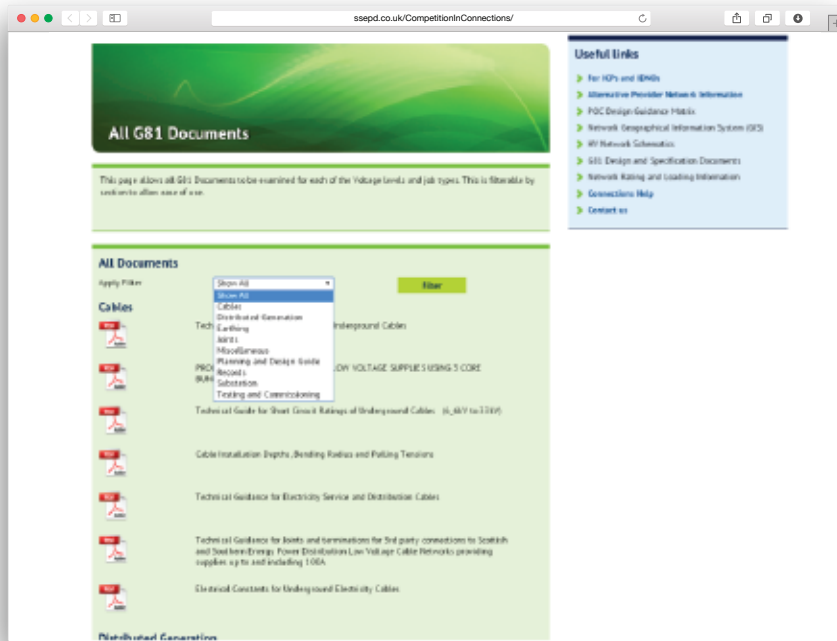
ssepd.co.uk/CompetitionInConnections/

All G81 Documents

This page allows all G81 Documents to be examined for each of the Voltage levels and job types. This is filterable by section to allow ease of use.

All Documents

Apply Filter

Show All

Filter

Show All
Cables
Distributed Generation
Earthing
Joints
Miscellaneous
Planning and Design Guide
Records
Substation
Testing and Commissioning

Cables

Tech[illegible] Underground Cables

PRO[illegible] LOW VOLTAGE SUPPLIES USING 3 CORE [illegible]

Technical Guide for Short Circuit Ratings of Underground Cables (6.6kV to 33kV)

Cable Installation Depths, Bending Radius and Pulling Tensions

Technical Guidance for Electricity Service and Distribution Cables

Technical Guidance for Joints and terminations for 3rd party connections to Scottish and Southern Energy Power Distribution Low Voltage Cable Networks providing supplies up to and including 100A

Electrical Constants for Underground Electricity Cables

Distributed Generation

Useful links

For ICPs and IDNOs

Alternative Provider Network Information

POC Design Guidance Matrix

Network Geographical Information System (GIS)

HV Network Schematics

G81 Design and Specification Documents

Network Rating and Loading Information

Connections Help

Contact us